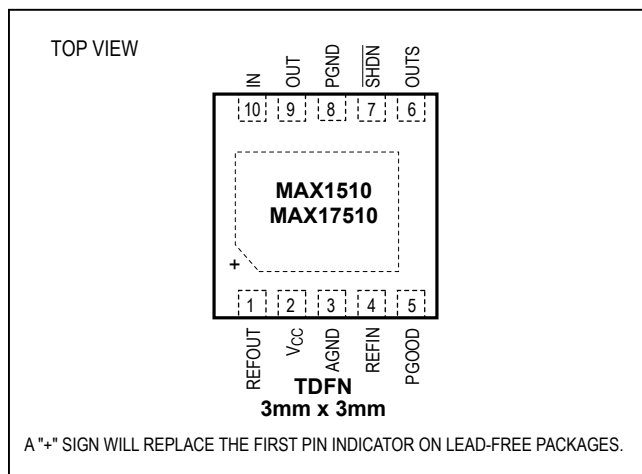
TOP VIEW

IN
OUT
PGND
$\overline{SHDN}$
OUTS

10
9
8
7
6

MAX1510
MAX17510

+

1
2
3
4
5

REFOUT
$V_{CC}$
AGND
REFIN
PGOOD

TDFN
3mm x 3mm

A "+" SIGN WILL REPLACE THE FIRST PIN INDICATOR ON LEAD-FREE PACKAGES.